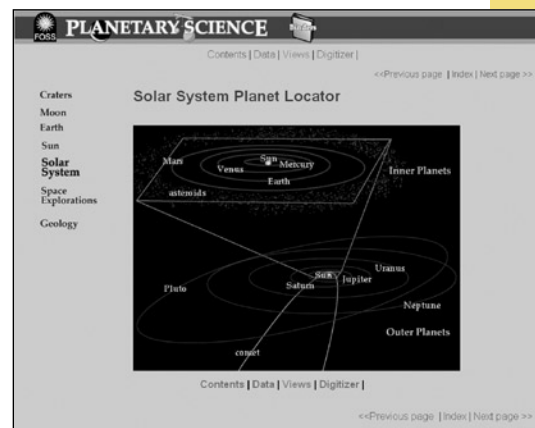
FOSS PLANETARY SCIENCE

Contents | Data | Views | Digitizer |

<<Previous page | Index | Next page >>

Craters
Moon
Earth
Sun
Solar System
Space Explorations
Geology

Solar System Planet Locator

Mars
Sun
Mercury
Venus
Earth
asteroids
Inner Planets
Sun
Uranus
Pluto
Saturn
Jupiter
Neptune
Outer Planets
comet

Contents | Data | Views | Digitizer |

<<Previous page | Index | Next page >>